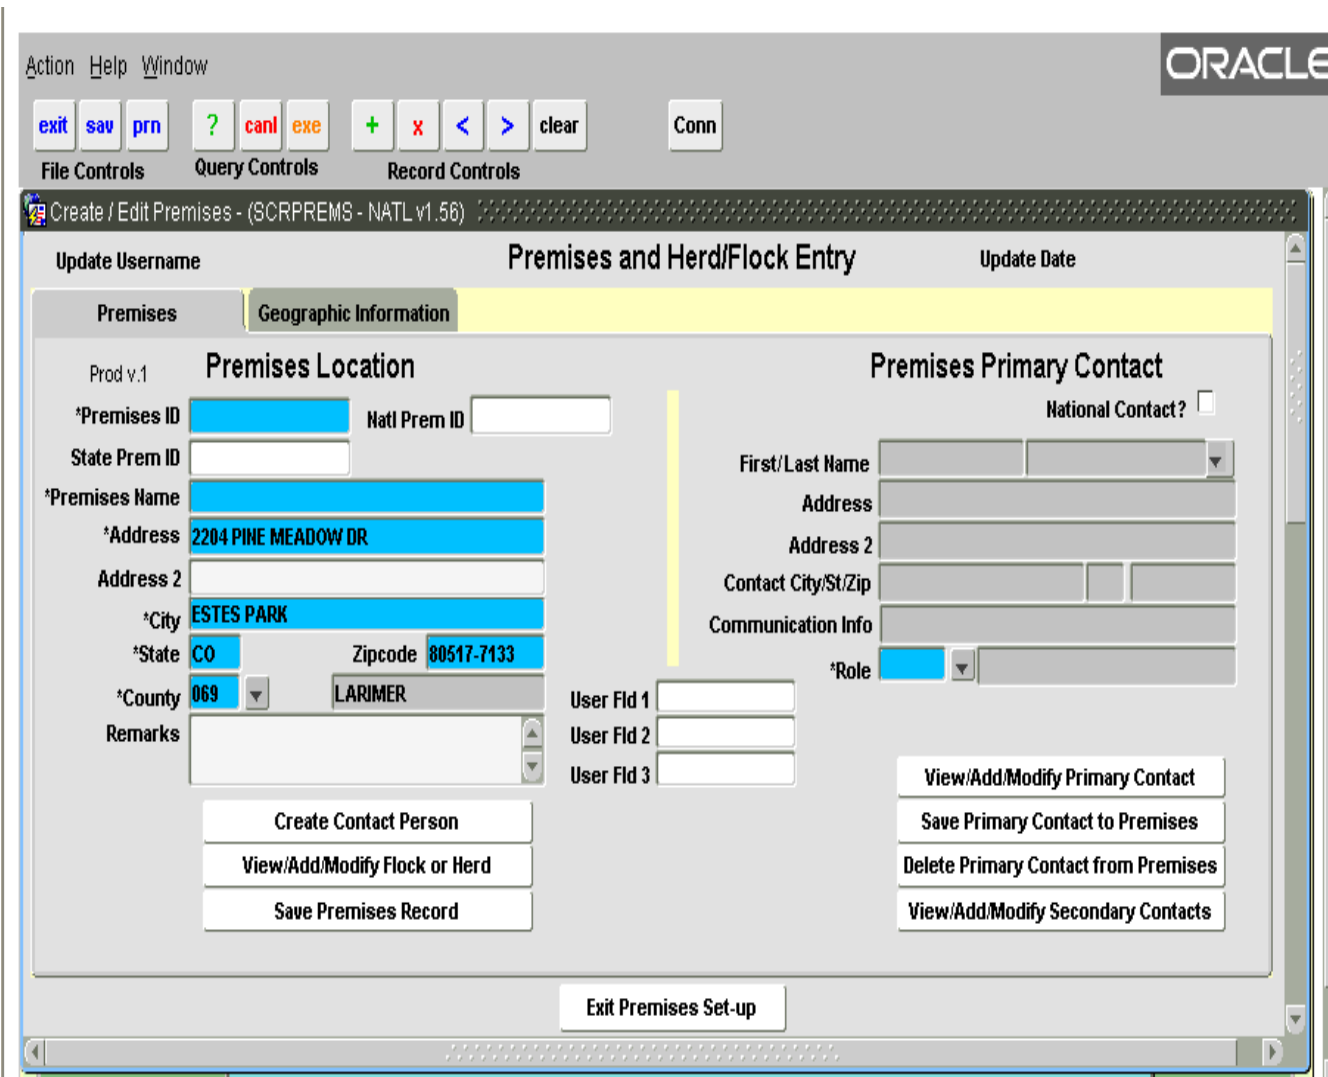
Action Help Window

ORACLE

exit sav prn ? canl exe + x < > clear Conn

File Controls Query Controls Record Controls

Create / Edit Premises - (SCRPREMS - NATL v1.56)

Update Username

Premises and Herd/Flock Entry

Update Date

Premises

Geographic Information

Prod v.1

Premises Location

*Premises ID

Natl Prem ID

State Prem ID

*Premises Name

*Address 2204 PINE MEADOW DR

Address 2

*City ESTES PARK

*State CO

Zipcode 80517-7133

*County 069

LARIMER

Remarks

User Fld 1

User Fld 2

User Fld 3

Premises Primary Contact

National Contact?

First/Last Name

Address

Address 2

Contact City/St/Zip

Communication Info

*Role

Create Contact Person

View/Add/Modify Flock or Herd

Save Premises Record

View/Add/Modify Primary Contact

Save Primary Contact to Premises

Delete Primary Contact from Premises

View/Add/Modify Secondary Contacts

Exit Premises Set-up